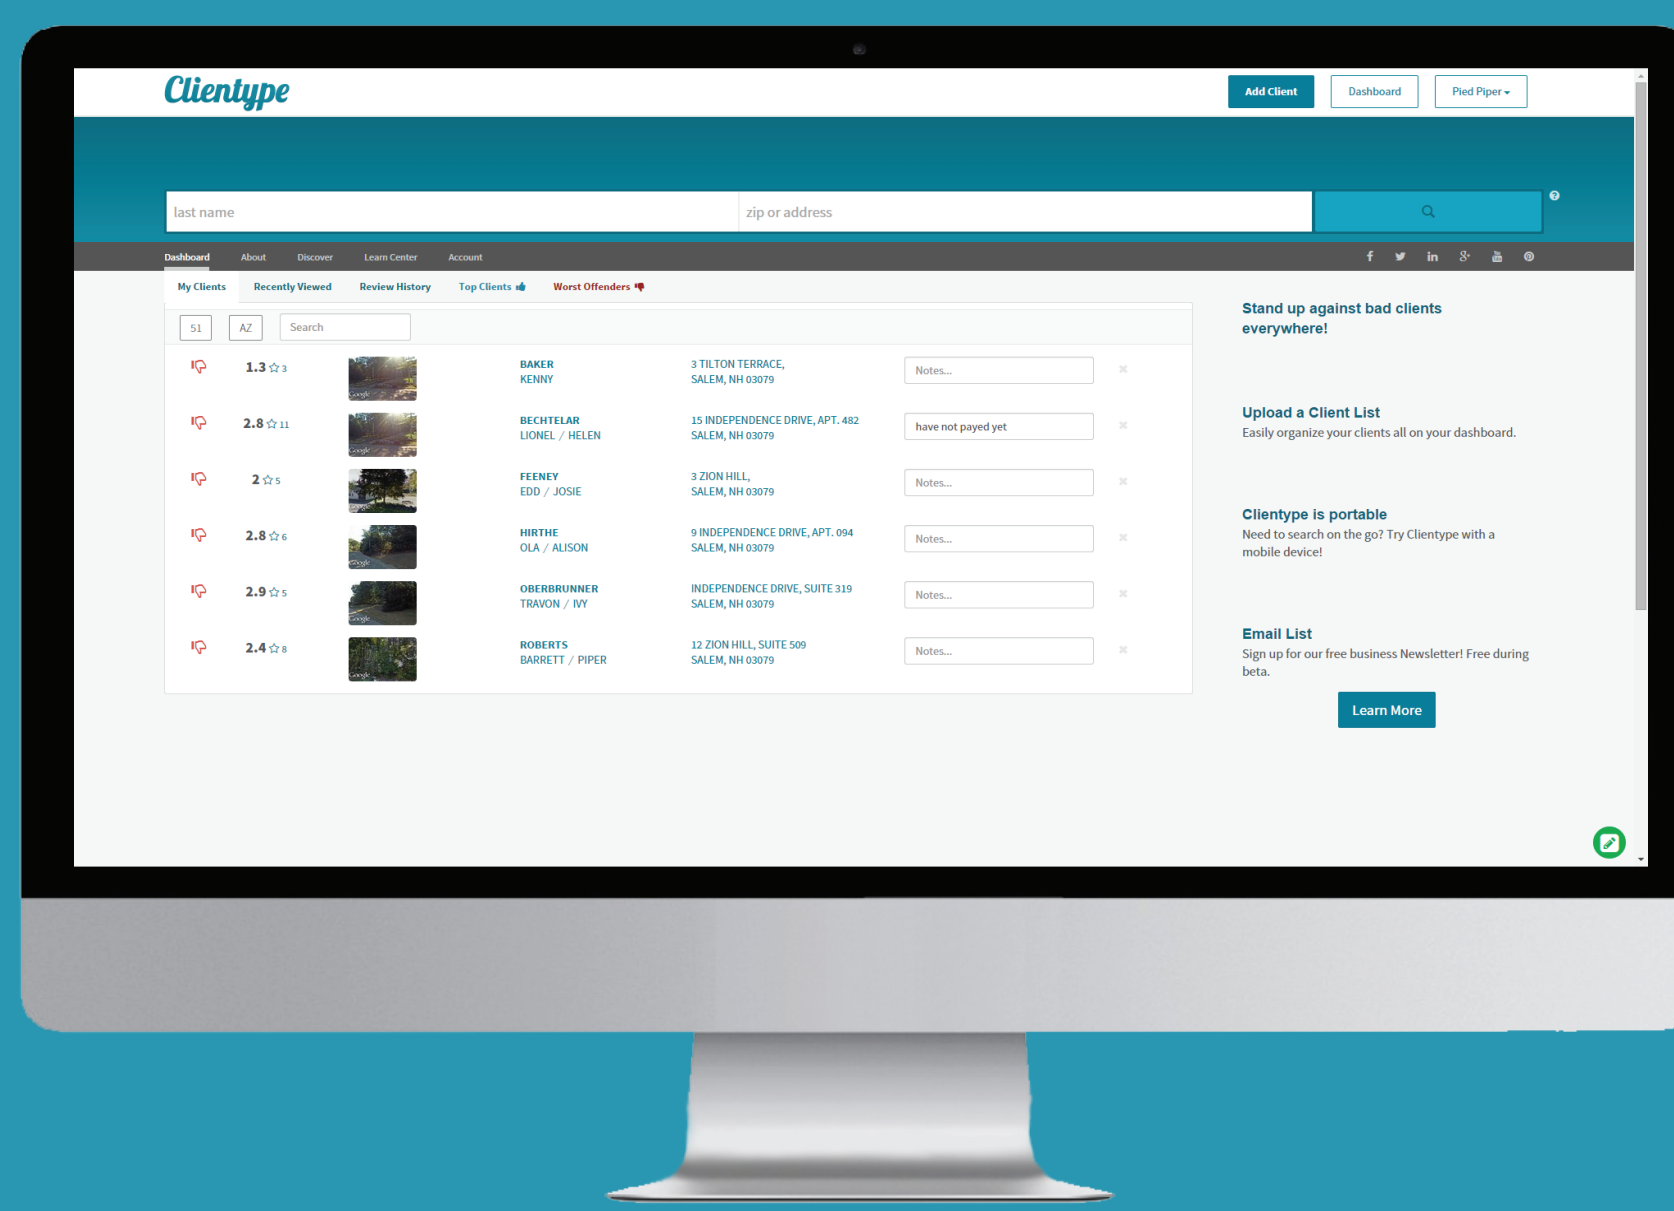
Clientype

Add Client | Dashboard | Pied Piper

last name | zip or address

Dashboard | About | Discover | Learn Center | Account

My Clients | Recently Viewed | Review History | Top Clients | Worst Offenders

51 | AZ | Search

| Rating | Reviews | Name | Address | Notes |
|---|---|---|---|---|
| 1.3 | 3 | BAKER KENNY | 3 TILTON TERRACE, SALEM, NH 03079 | Notes... |
| 2.8 | 11 | BECHTELAR LIONEL / HELEN | 15 INDEPENDENCE DRIVE, APT. 482 SALEM, NH 03079 | have not payed yet |
| 2 | 5 | FEENEY EDD / JOSIE | 3 ZION HILL, SALEM, NH 03079 | Notes... |
| 2.8 | 6 | HIRTHE OLA / ALISON | 9 INDEPENDENCE DRIVE, APT. 094 SALEM, NH 03079 | Notes... |
| 2.9 | 5 | OBERBRUNNER TRAVON / IVY | INDEPENDENCE DRIVE, SUITE 319 SALEM, NH 03079 | Notes... |
| 2.4 | 8 | ROBERTS BARRETT / PIPER | 12 ZION HILL, SUITE 509 SALEM, NH 03079 | Notes... |

Stand up against bad clients everywhere!

Upload a Client List
Easily organize your clients all on your dashboard.

Clientype is portable
Need to search on the go? Try Clientype with a mobile device!

Email List
Sign up for our free business Newsletter! Free during beta.

Learn More